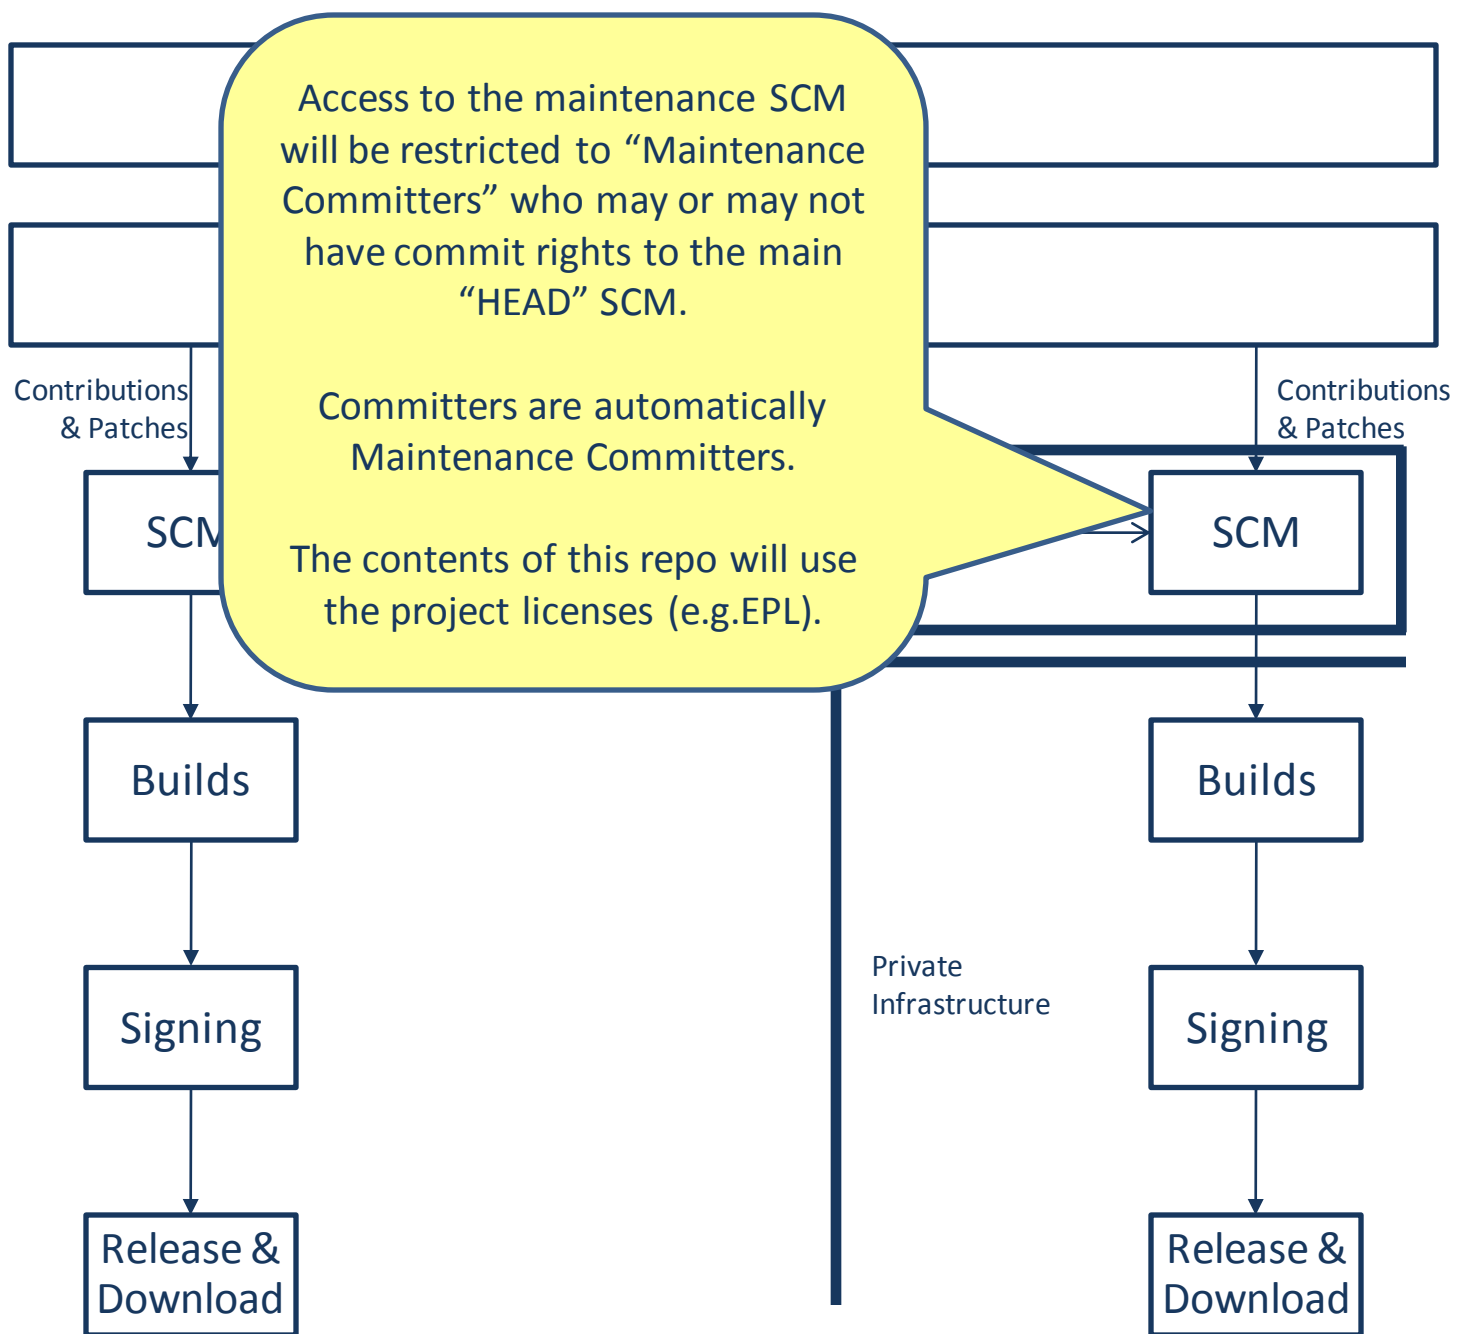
Access to the maintenance SCM will be restricted to “Maintenance Committers” who may or may not have commit rights to the main “HEAD” SCM.

Committers are automatically Maintenance Committers.

The contents of this repo will use the project licenses (e.g.EPL).

Contributions & Patches

SCM

Builds

Signing

Release & Download

Contributions & Patches

SCM

Builds

Signing

Release & Download

Private Infrastructure